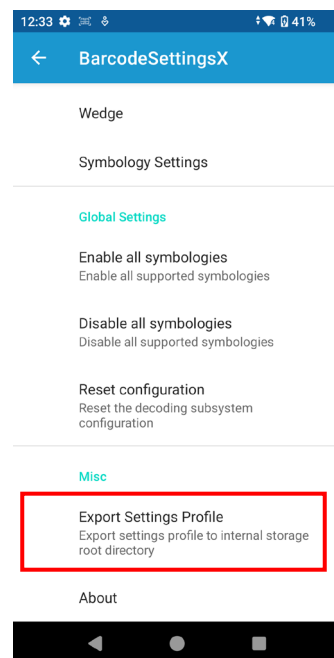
12:33 41%

BarcodeSettingsX

Wedge

Symbology Settings

Global Settings

Enable all symbologies
Enable all supported symbologies

Disable all symbologies
Disable all supported symbologies

Reset configuration
Reset the decoding subsystem configuration

Misc

Export Settings Profile
Export settings profile to internal storage root directory

About